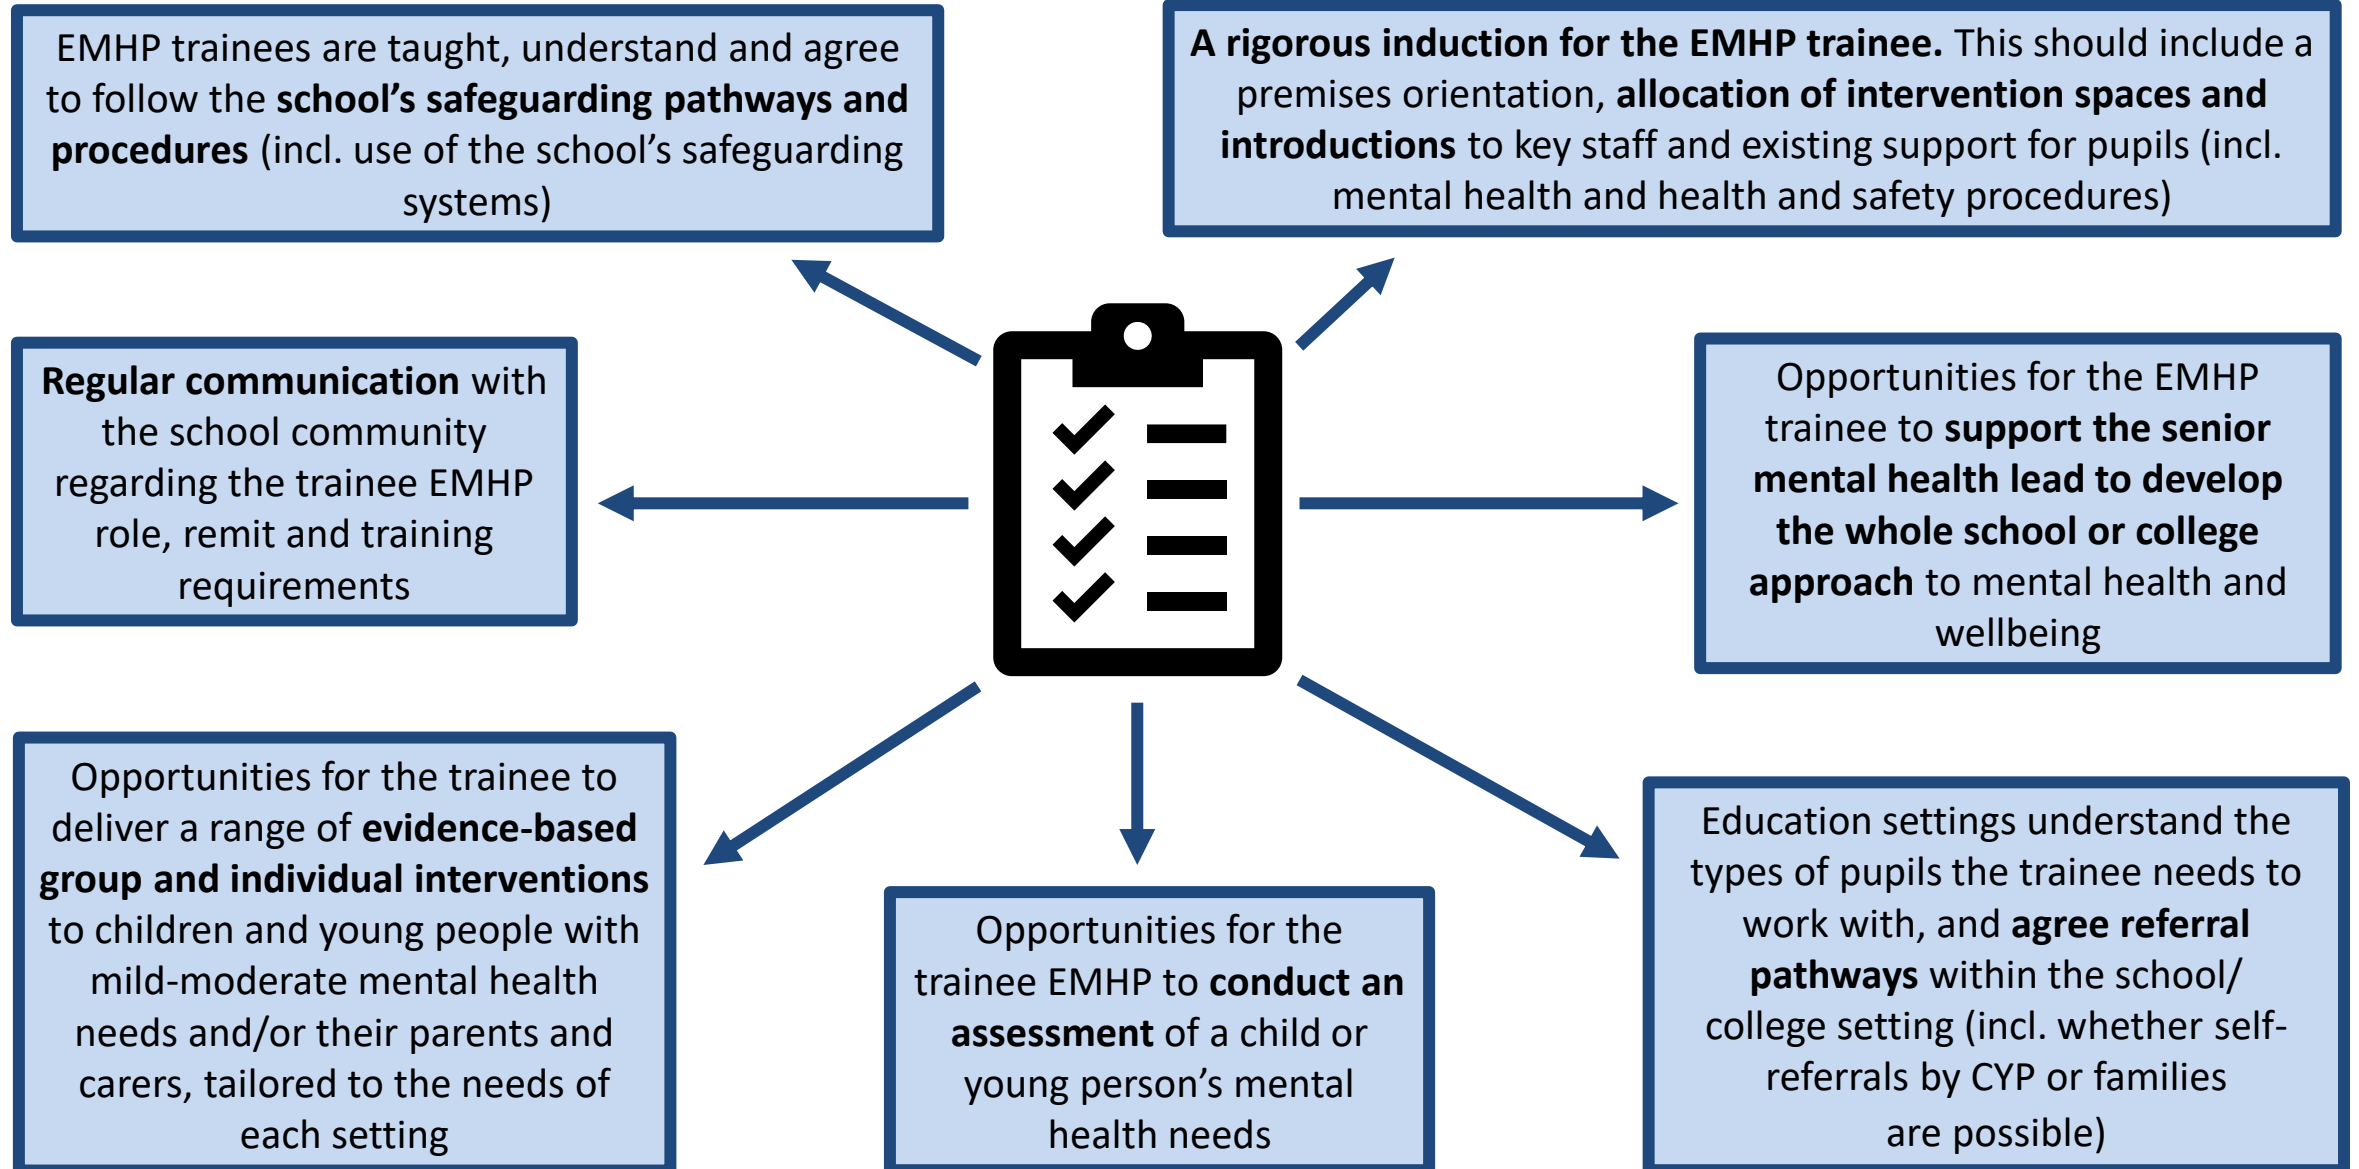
EMHP trainees are taught, understand and agree to follow the school's safeguarding pathways and procedures (incl. use of the school's safeguarding systems)

A rigorous induction for the EMHP trainee. This should include a premises orientation, allocation of intervention spaces and introductions to key staff and existing support for pupils (incl. mental health and health and safety procedures)

Regular communication with the school community regarding the trainee EMHP role, remit and training requirements

Opportunities for the EMHP trainee to support the senior mental health lead to develop the whole school or college approach to mental health and wellbeing

Opportunities for the trainee to deliver a range of evidence-based group and individual interventions to children and young people with mild-moderate mental health needs and/or their parents and carers, tailored to the needs of each setting

Opportunities for the trainee EMHP to conduct an assessment of a child or young person's mental health needs

Education settings understand the types of pupils the trainee needs to work with, and agree referral pathways within the school/ college setting (incl. whether self-referrals by CYP or families are possible)